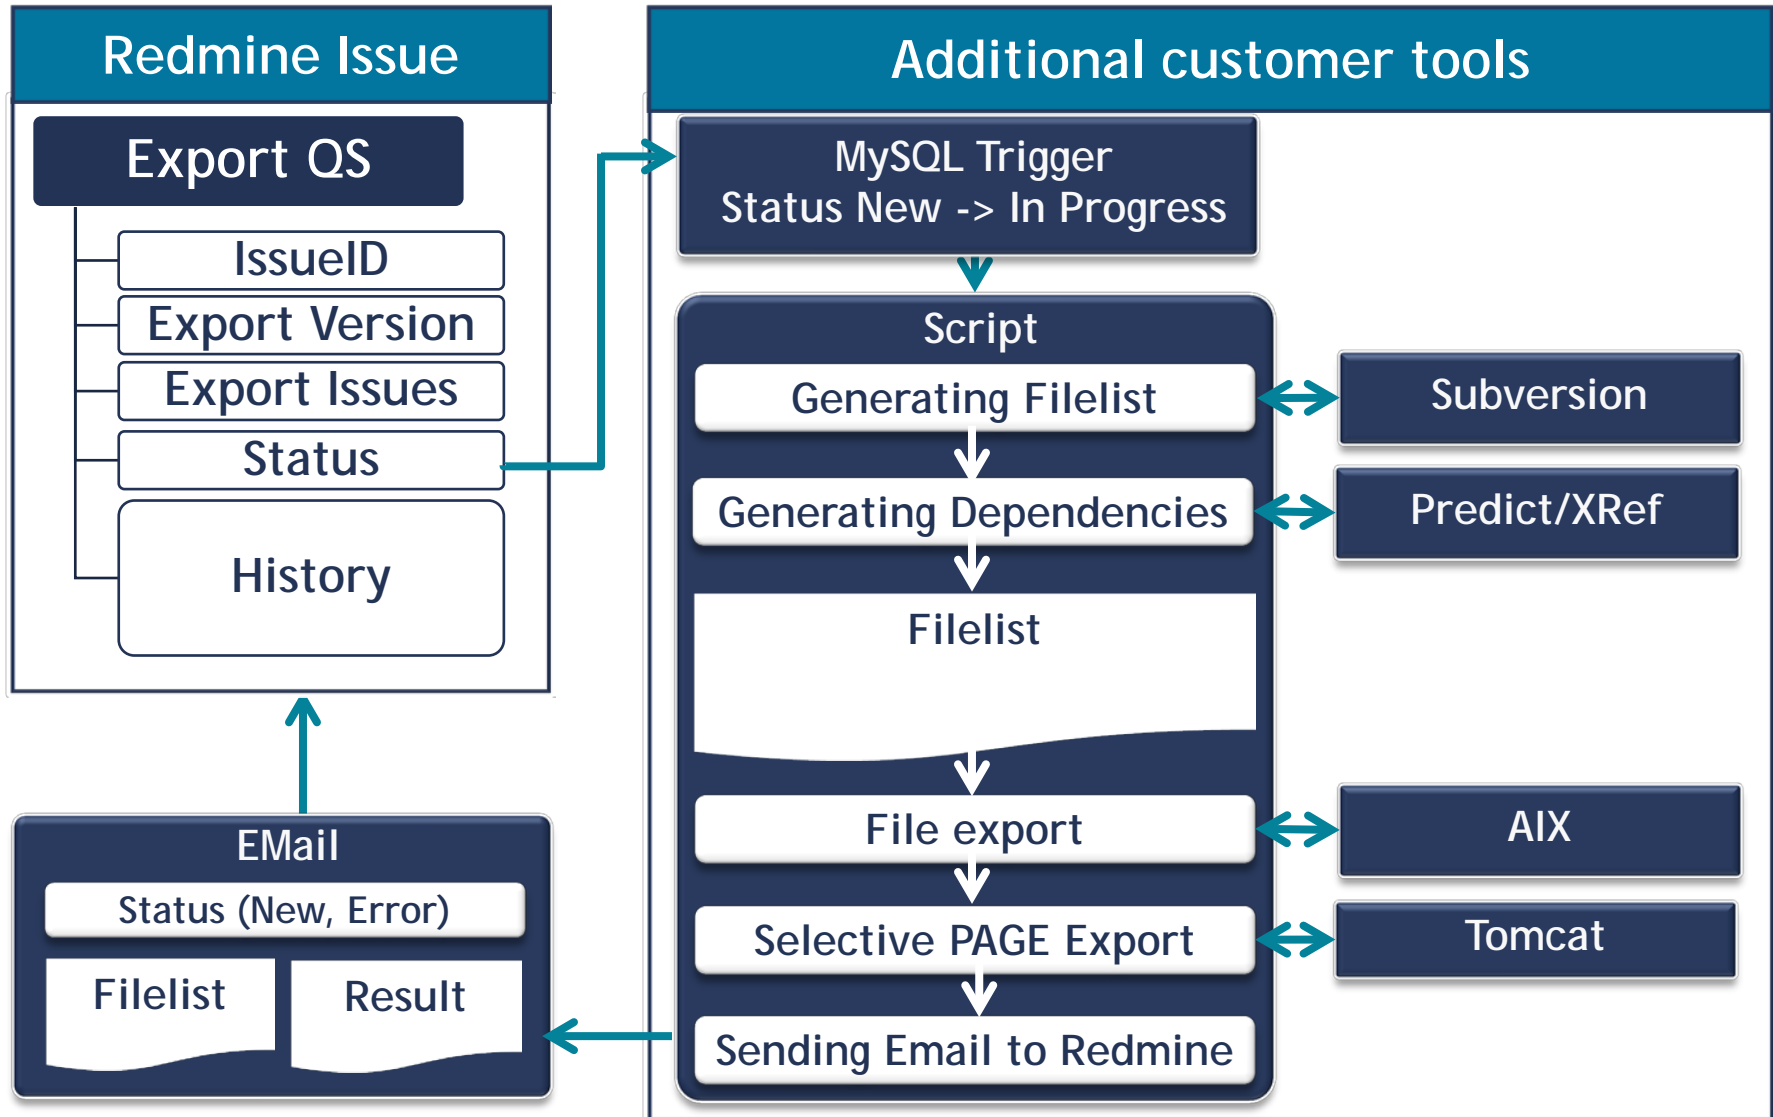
Redmine Issue

Export QS

IssueID

Export Version

Export Issues

Status

History

EMail

Status (New, Error)

Filelist

Result

Additional customer tools

MySQL Trigger
Status New -> In Progress

Script

Generating Filelist

Subversion

Generating Dependencies

Predict/XRef

Filelist

File export

AIX

Selective PAGE Export

Tomcat

Sending Email to Redmine